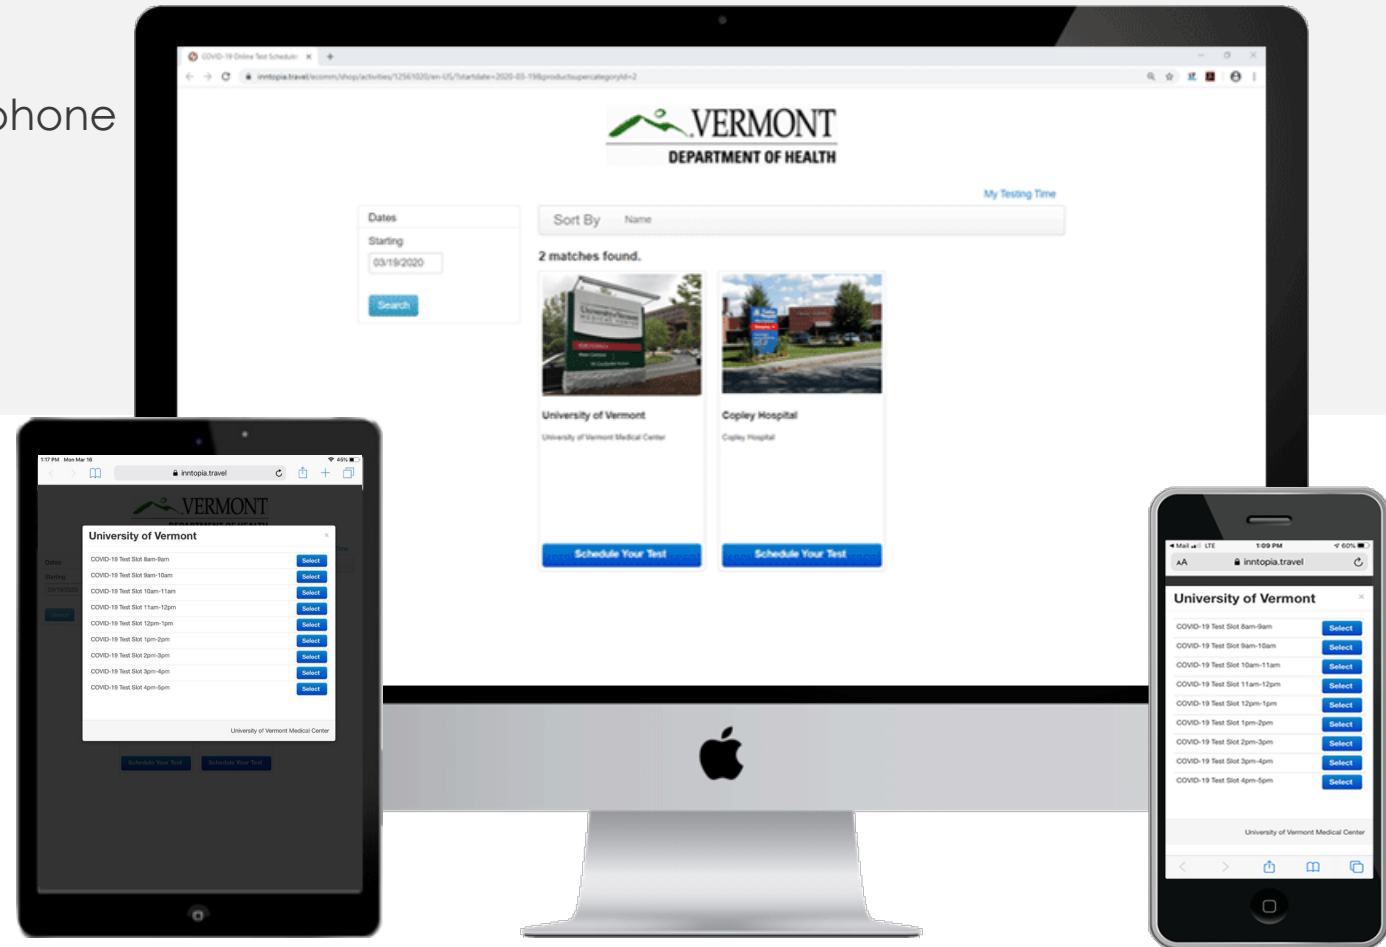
phone

COVID-19 Online Test Schedule

inntopia.travel/ecomm/shop/activities/12561020/en-US/?startdate=2020-03-19&productsupercategoryid=2

VERMONT
DEPARTMENT OF HEALTH

My Testing Time

Dates
Starting
03/19/2020
Search

Sort By Name

2 matches found.

University of Vermont
University of Vermont Medical Center
Schedule Your Test

Copley Hospital
Copley Hospital
Schedule Your Test

1:17 PM Mon Mar 16
inntopia.travel
VERMONT

University of Vermont
COVID-19 Test Slot 8am-9am Select
COVID-19 Test Slot 9am-10am Select
COVID-19 Test Slot 10am-11am Select
COVID-19 Test Slot 11am-12pm Select
COVID-19 Test Slot 12pm-1pm Select
COVID-19 Test Slot 1pm-2pm Select
COVID-19 Test Slot 2pm-3pm Select
COVID-19 Test Slot 3pm-4pm Select
COVID-19 Test Slot 4pm-5pm Select
University of Vermont Medical Center

Schedule Your Test Schedule Your Test

Mail LTE 1:09 PM 60%
AA inntopia.travel

University of Vermont
COVID-19 Test Slot 8am-9am Select
COVID-19 Test Slot 9am-10am Select
COVID-19 Test Slot 10am-11am Select
COVID-19 Test Slot 11am-12pm Select
COVID-19 Test Slot 12pm-1pm Select
COVID-19 Test Slot 1pm-2pm Select
COVID-19 Test Slot 2pm-3pm Select
COVID-19 Test Slot 3pm-4pm Select
COVID-19 Test Slot 4pm-5pm Select
University of Vermont Medical Center